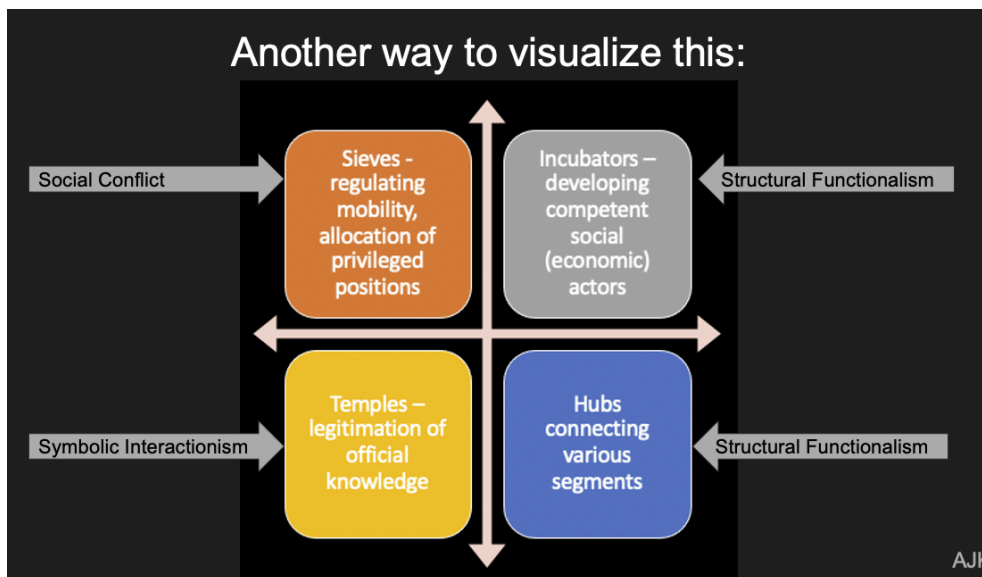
Another way to visualize this:

Social Conflict

Sieves - regulating mobility, allocation of privileged positions

Incubators – developing competent social (economic) actors

Structural Functionalism

Symbolic Interactionism

Temples – legitimation of official knowledge

Hubs connecting various segments

Structural Functionalism

AJ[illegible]